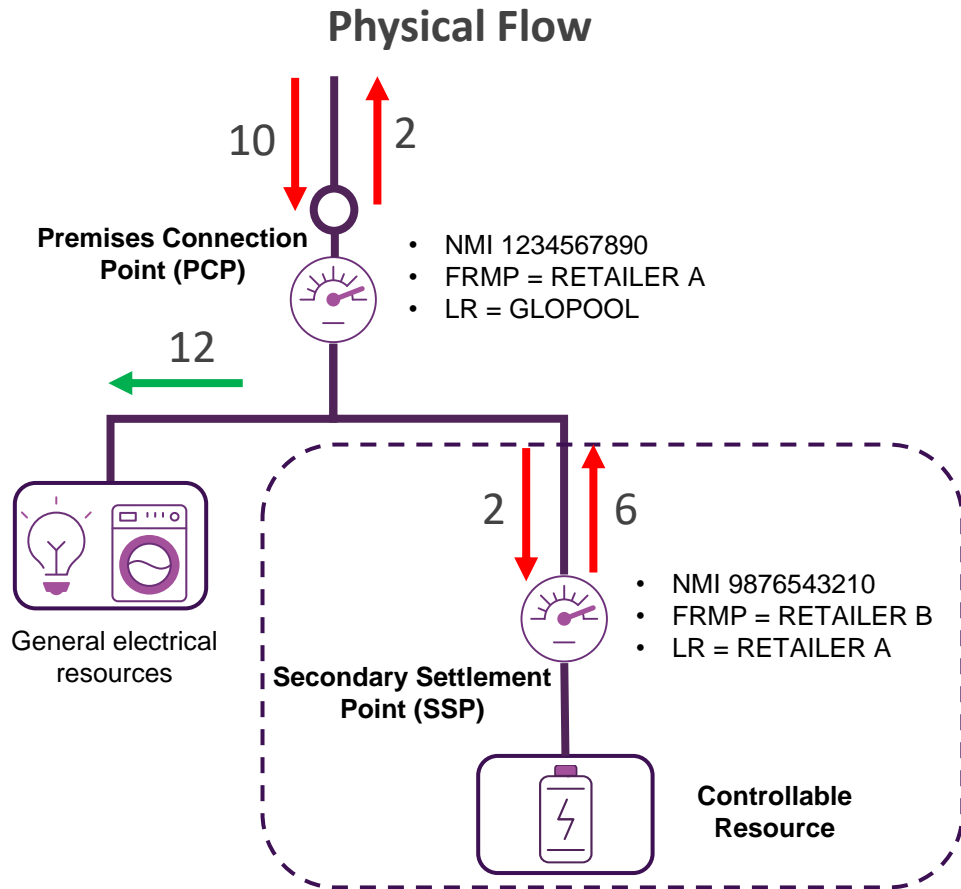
Physical Flow

10

2

Premises Connection Point (PCP)

- NMI 1234567890
- FRMP = RETAILER A
- LR = GLOPOOL

12

2

6

- NMI 9876543210
- FRMP = RETAILER B
- LR = RETAILER A

General electrical resources

Secondary Settlement Point (SSP)

Controllable Resource